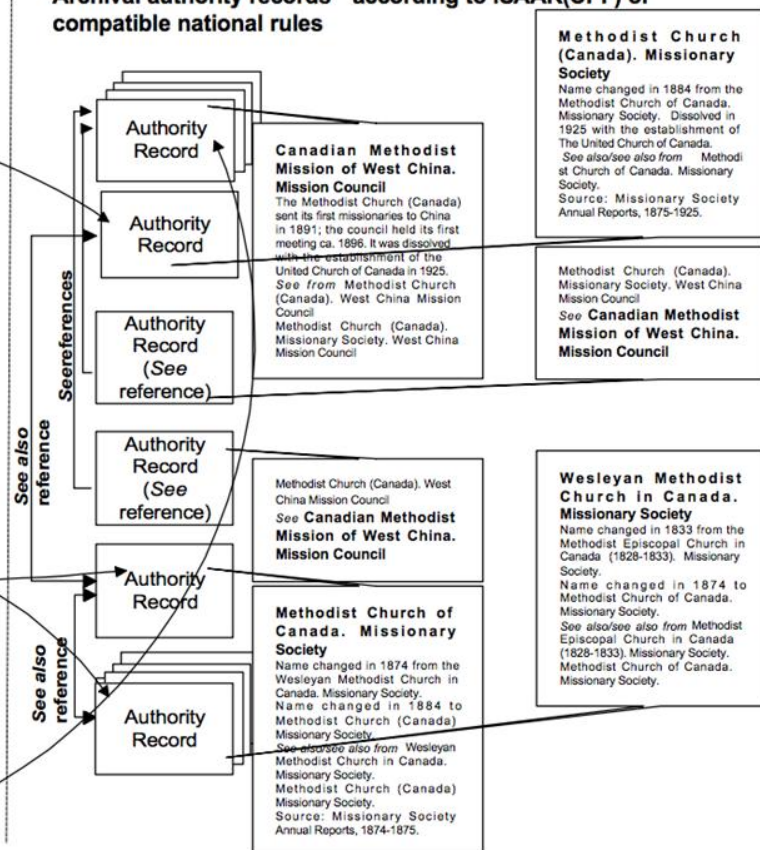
Archival authority records - according to ISAAR(CPF) or compatible national rules

Authority Record

Authority Record

Authority Record (*See* reference)

Authority Record (*See* reference)

Authority Record

Authority Record

Seereferences

*See also* reference

*See also* reference

**Canadian Methodist Mission of West China. Mission Council**
The Methodist Church (Canada) sent its first missionaries to China in 1891; the council held its first meeting ca. 1896. It was dissolved with the establishment of the United Church of Canada in 1925.
*See from* Methodist Church (Canada). West China Mission Council
Methodist Church (Canada). Missionary Society. West China Mission Council

**Methodist Church (Canada). Missionary Society**
Name changed in 1884 from the Methodist Church of Canada. Missionary Society. Dissolved in 1925 with the establishment of The United Church of Canada.
*See also/see also from* Methodist Church of Canada. Missionary Society.
Source: Missionary Society Annual Reports, 1875-1925.

Methodist Church (Canada). Missionary Society. West China Mission Council
*See* **Canadian Methodist Mission of West China. Mission Council**

Methodist Church (Canada). West China Mission Council
*See* **Canadian Methodist Mission of West China. Mission Council**

**Wesleyan Methodist Church in Canada. Missionary Society**
Name changed in 1833 from the Methodist Episcopal Church in Canada (1828-1833). Missionary Society.
Name changed in 1874 to Methodist Church of Canada. Missionary Society.
*See also/see also from* Methodist Episcopal Church in Canada (1828-1833). Missionary Society.
Methodist Church of Canada. Missionary Society.

**Methodist Church of Canada. Missionary Society**
Name changed in 1874 from the Wesleyan Methodist Church in Canada. Missionary Society.
Name changed in 1884 to Methodist Church (Canada) Missionary Society.
*See also/see also from* Wesleyan Methodist Church in Canada. Missionary Society.
Methodist Church (Canada) Missionary Society.
Source: Missionary Society Annual Reports, 1874-1875.